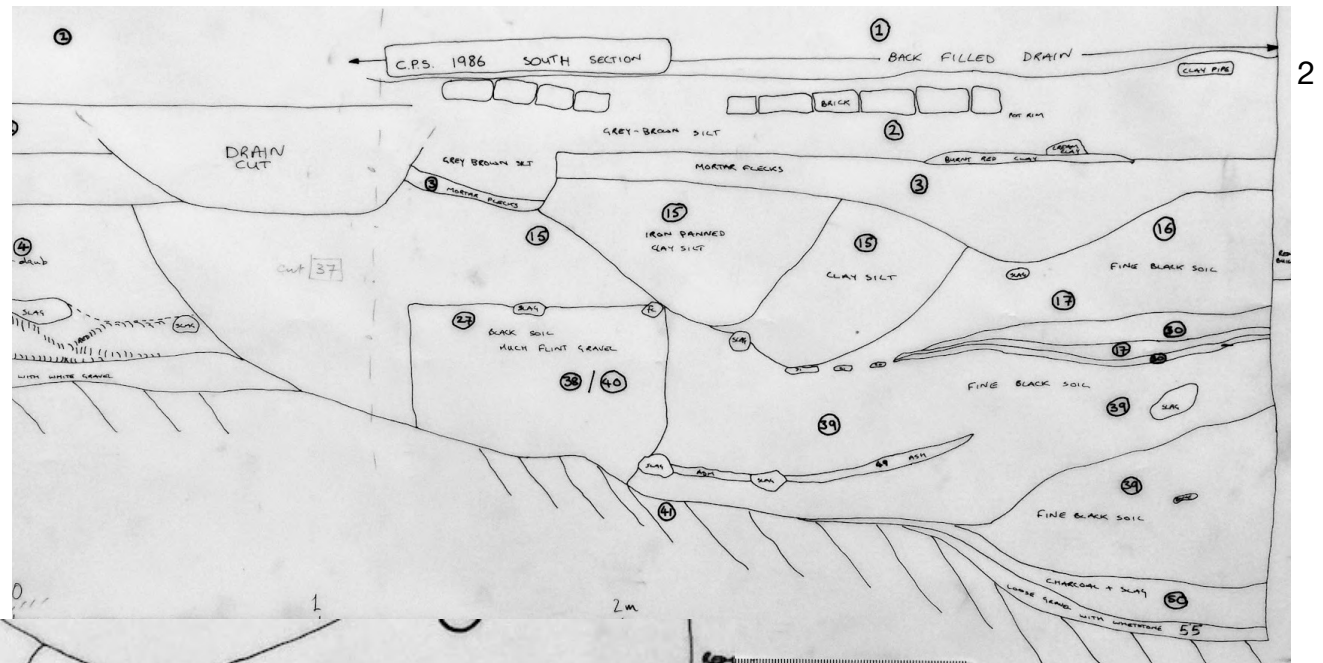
2

②

①

C.P.S. 1986 SOUTH SECTION

BACK FILLED DRAIN

CLAY PIPE

BRICK

POT RIM

②

GREY-BROWN SILT

DRAIN CUT

GREY BROWN SILT

MORTAR FLECKS

BURNT RED CLAY

CREAM CLAY

③ MORTAR FLECKS

③

⑮ IRON PANNED CLAY SILT

⑮

⑮ CLAY SILT

⑯ FINE BLACK SOIL

④ -daub

Cut 37

SLAG

SLAG

SLAG

⑰

⑳

SLAG

Fe

㉗ BLACK SOIL MUCH FLINT GRAVEL

㊳ / ㊵

SLAG

⑰

WITH WHITE GRAVEL

FINE BLACK SOIL

㊴ SLAG

㊴

SLAG ASH SLAG

49 ASH

㊴

㊶

FINE BLACK SOIL

CHARCOAL + SLAG

LOOSE GRAVEL WITH WHETSTONE 55

㊿

0

1

2m